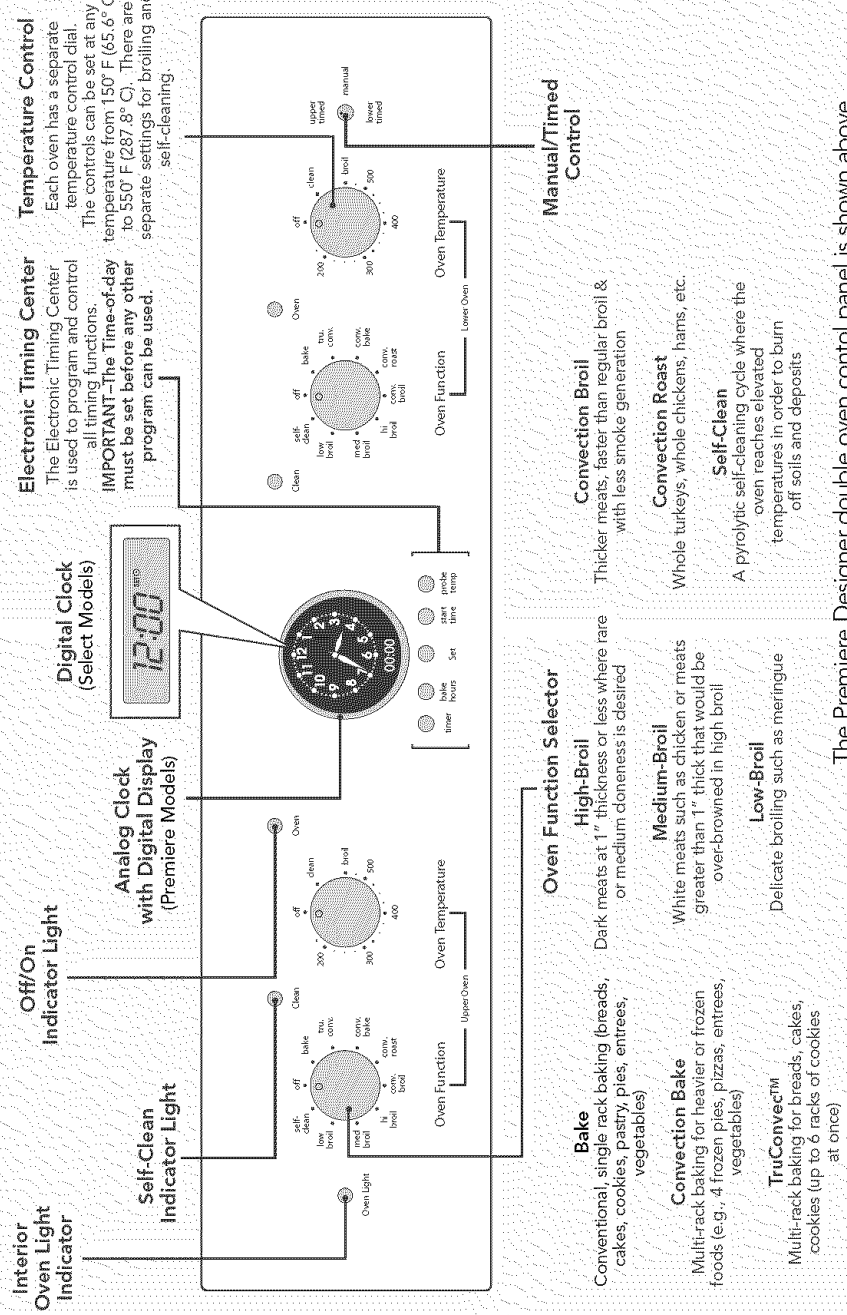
Interior Oven Light Indicator

Self-Clean Indicator Light

Off/On Indicator Light

Analog Clock with Digital Display (Premiere Models)

Digital Clock (Select Models)

Electronic Timing Center
The Electronic Timing Center is used to program and control all timing functions. IMPORTANT–The Time-of-day must be set before any other program can be used.

Temperature Control
Each oven has a separate temperature control dial. The controls can be set at any temperature from 150° F (65.6° C) to 550° F (287.8° C). There are separate settings for broiling and self-cleaning.

Oven Light

self-clean off bake tru. conv. conv. bake conv. roast conv. broil hi broil med broil low broil

Clean

200 300 400 500 off clean broil

Oven

Oven Function — Upper Oven — Oven Temperature

12:00

timer bake hours Set start time probe temp

Clean

self-clean off bake tru. conv. conv. bake conv. roast conv. broil hi broil med broil low broil

Oven

200 300 400 500 off clean broil

upper timed manual lower timed

Oven Function — Lower Oven — Oven Temperature

Manual/Timed Control

Oven Function Selector

Bake
Conventional, single rack baking (breads, cakes, cookies, pastry, pies, entrees, vegetables)

Convection Bake
Multi-rack baking for heavier or frozen foods (e.g., 4 frozen pies, pizzas, entrees, vegetables)

TruConvec™
Multi-rack baking for breads, cakes, cookies (up to 6 racks of cookies at once)

High-Broil
Dark meats at 1" thickness or less where rare or medium doneness is desired

Medium-Broil
White meats such as chicken or meats greater than 1" thick that would be over-browned in high broil

Low-Broil
Delicate broiling such as meringue

Convection Broil
Thicker meats, faster than regular broil & with less smoke generation

Convection Roast
Whole turkeys, whole chickens, hams, etc.

Self-Clean
A pyrolytic self-cleaning cycle where the oven reaches elevated temperatures in order to burn off soils and deposits

The Premiere Designer double oven control panel is shown above.